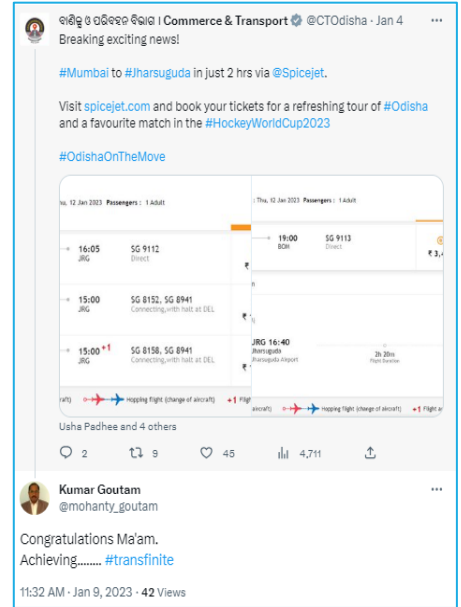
ବାଣିଜ୍ୟ ଓ ପରିବହନ ବିଭାଗ | Commerce & Transport @CTOdisha · Jan 4

Breaking exciting news!

#Mumbai to #Jharsuguda in just 2 hrs via @Spicejet.

Visit spicejet.com and book your tickets for a refreshing tour of #Odisha and a favourite match in the #HockeyWorldCup2023

#OdishaOnTheMove

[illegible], 12 Jan 2023 Passengers : 1 Adult

16:05 JRG SG 9112 Direct ₹

15:00 JRG SG 8152, SG 8941 Connecting, with halt at DEL ₹

15:00 +1 JRG SG 8158, SG 8941 Connecting, with halt at DEL ₹

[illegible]craft) Hopping flight (change of aircraft) +1 Fligh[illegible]

Thu, 12 Jan 2023 Passengers : 1 Adult

19:00 BOM SG 9113 Direct ₹ 3,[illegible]

JRG 16:40 Jharsuguda Airport 2h 20m Flight Duration

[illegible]aircraft) Hopping flight (change of aircraft) +1 Flight a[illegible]

Usha Padhee and 4 others

2 9 45 4,711

Kumar Goutam @mohanty_goutam

Congratulations Ma'am.
Achieving........ #transfinite

11:32 AM · Jan 9, 2023 · 42 Views